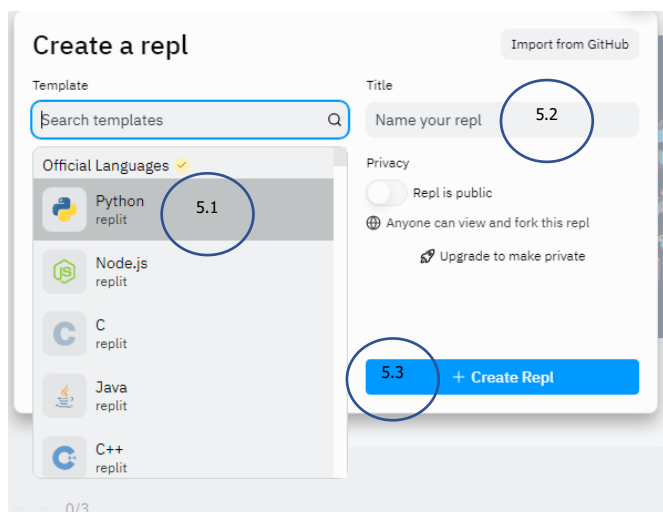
Create a repl

Import from GitHub

Template

Search templates

Official Languages

Python
replit

5.1

Node.js
replit

C
replit

Java
replit

C++
replit

Title

Name your repl

5.2

Privacy

Repl is public

Anyone can view and fork this repl

Upgrade to make private

5.3

+ Create Repl

0/3